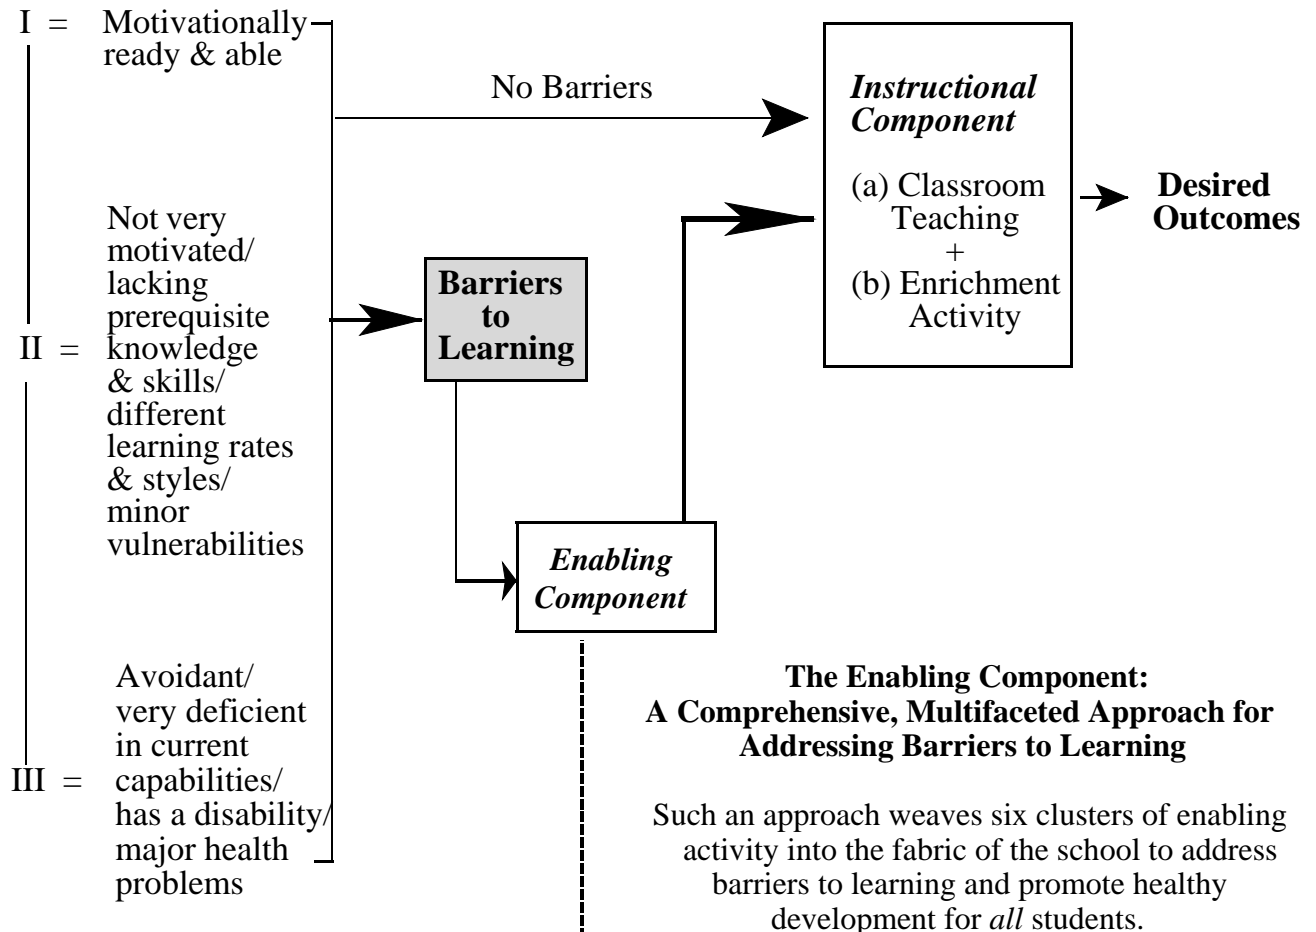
I = Motivationally ready & able

No Barriers

*Instructional Component*

(a) Classroom Teaching
+
(b) Enrichment Activity

**Desired Outcomes**

II = Not very motivated/ lacking prerequisite knowledge & skills/ different learning rates & styles/ minor vulnerabilities

**Barriers to Learning**

*Enabling Component*

III = Avoidant/ very deficient in current capabilities/ has a disability/ major health problems

**The Enabling Component: A Comprehensive, Multifaceted Approach for Addressing Barriers to Learning**

Such an approach weaves six clusters of enabling activity into the fabric of the school to address barriers to learning and promote healthy development for *all* students.